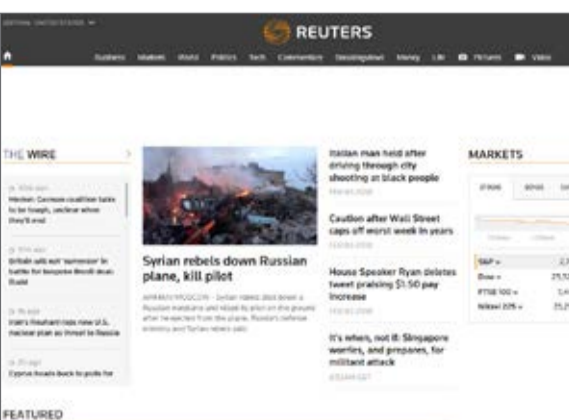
EDITION: UNITED STATES

REUTERS

Business Markets World Politics Tech Commentary Breakingviews Money Life Pictures Video

THE WIRE

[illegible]
Merkel: Germany coalition talks to be tough, unclear when they'll end

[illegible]
Britain sets out 'openness' in battle for bespoke Brexit deal: Guard

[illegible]
Iran's Rouhani rules new U.S. nuclear plan as threat to Russia

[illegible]
Cyprus heads back to polls for

Syrian rebels down Russian plane, kill pilot

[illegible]

Italian man held after driving through city shooting at black people

Caution after Wall Street caps off worst week in years

House Speaker Ryan deletes tweet praising $1.50 pay increase

It's when, not if: Singapore worries, and prepares, for militant attack

MARKETS

S&P »
Dow »
FTSE 100 »
Nikkei 225 »

FEATURED